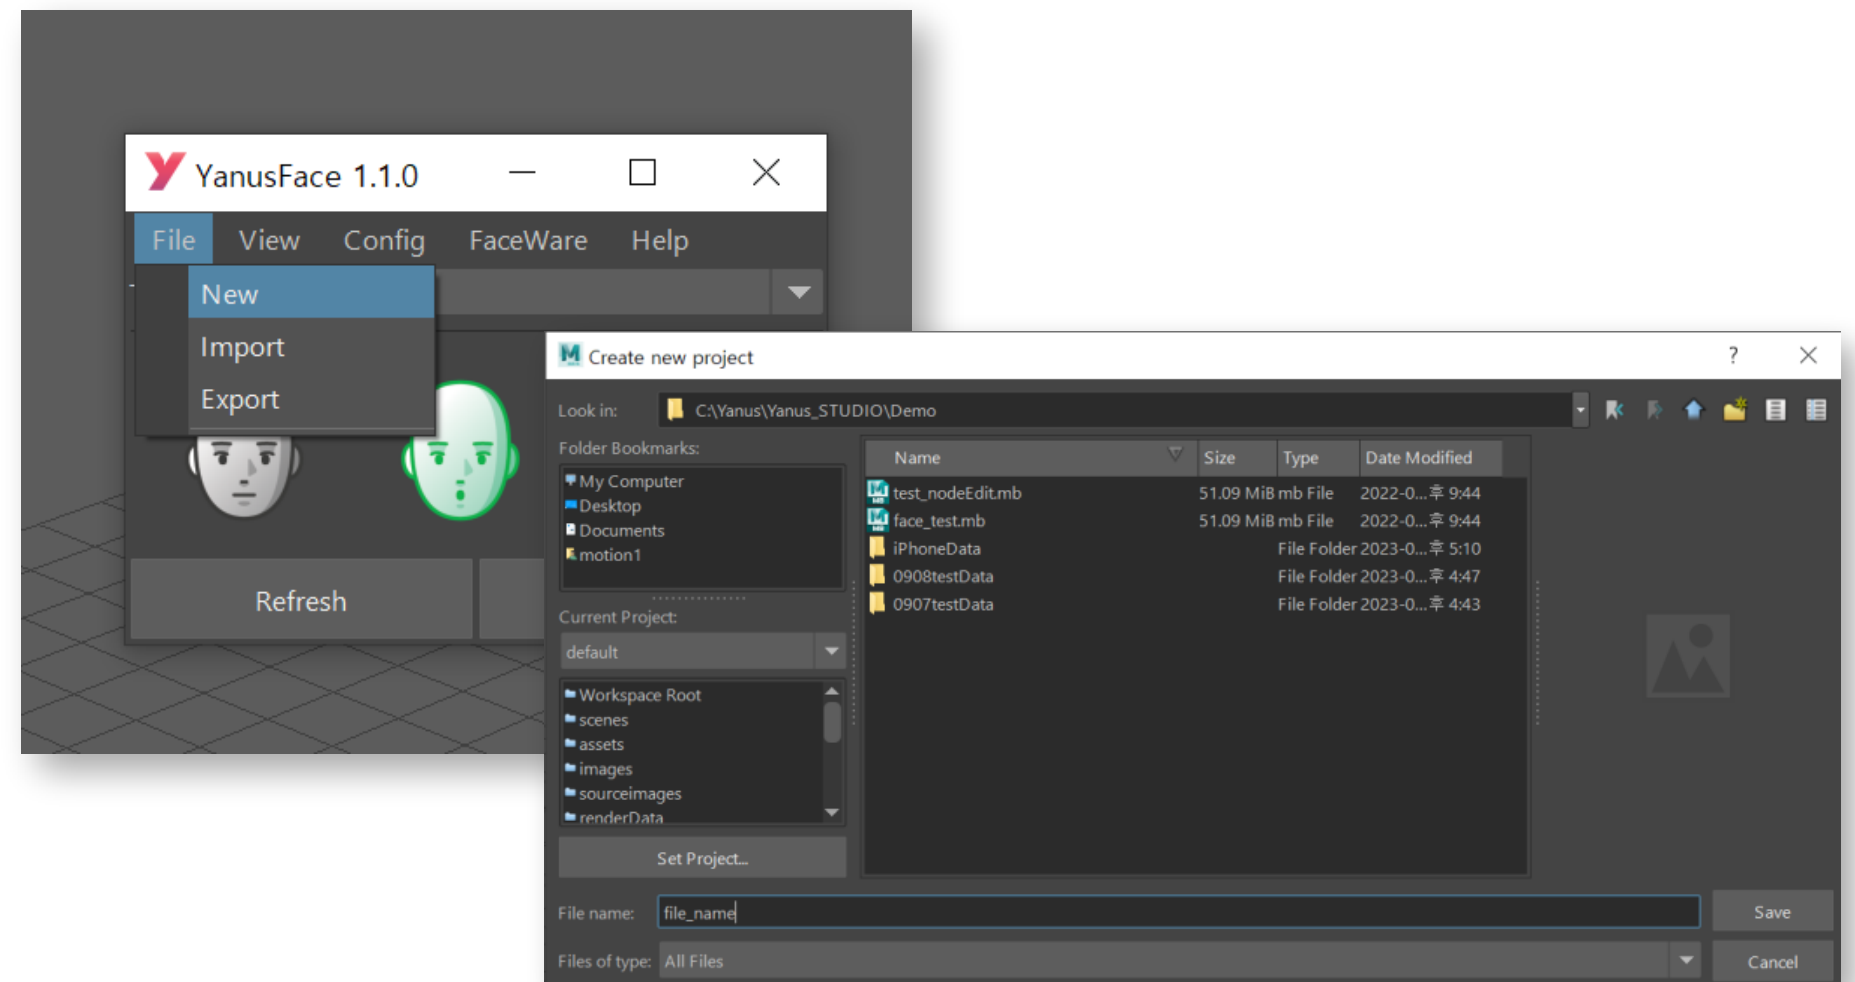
YanusFace 1.1.0

File View Config FaceWare Help

New
Import
Export

Refresh

Create new project ?

Look in: C:\Yanus\Yanus_STUDIO\Demo

Folder Bookmarks:
My Computer
Desktop
Documents
motion1

Current Project:
default

Workspace Root
scenes
assets
images
sourceimages
renderData

Set Project...

| Name | Size | Type | Date Modified |
|---|---|---|---|
| test_nodeEdit.mb | 51.09 MiB | mb File | 2022-0...年 9:44 |
| face_test.mb | 51.09 MiB | mb File | 2022-0...年 9:44 |
| iPhoneData | | File Folder | 2023-0...年 5:10 |
| 0908testData | | File Folder | 2023-0...年 4:47 |
| 0907testData | | File Folder | 2023-0...年 4:43 |

File name: file_name
Save

Files of type: All Files
Cancel